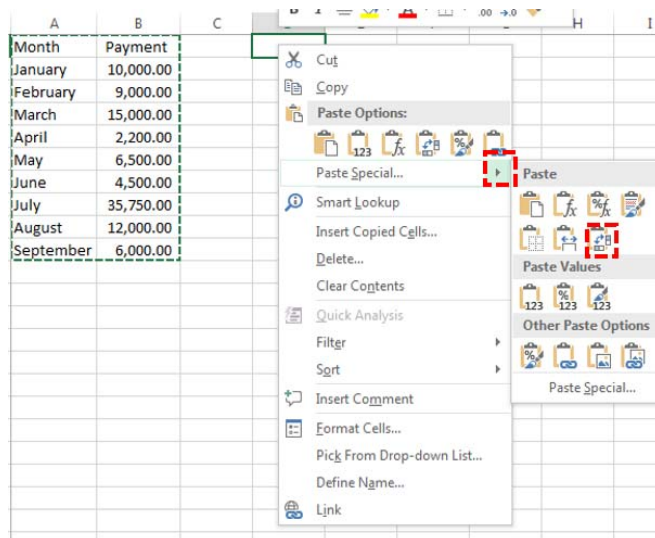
| A | B | C |
|---|---|---|
| Month | Payment | |
| January | 10,000.00 | |
| February | 9,000.00 | |
| March | 15,000.00 | |
| April | 2,200.00 | |
| May | 6,500.00 | |
| June | 4,500.00 | |
| July | 35,750.00 | |
| August | 12,000.00 | |
| September | 6,000.00 | |

H I

Cut
Copy
Paste Options:
123
Paste Special...
Smart Lookup
Insert Copied Cells...
Delete...
Clear Contents
Quick Analysis
Filter
Sort
Insert Comment
Format Cells...
Pick From Drop-down List...
Define Name...
Link

Paste
Paste Values
123 123 123
Other Paste Options
Paste Special...